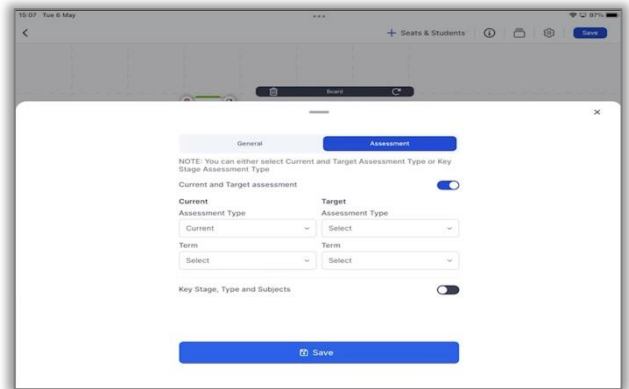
15:07 Tue 6 May

87%

+ Seats & Students

Save

Board

×

General

Assessment

NOTE: You can either select Current and Target Assessment Type or Key Stage Assessment Type

Current and Target assessment

Current
Assessment Type

Target
Assessment Type

Current

Select

Term

Term

Select

Select

Key Stage, Type and Subjects

Save